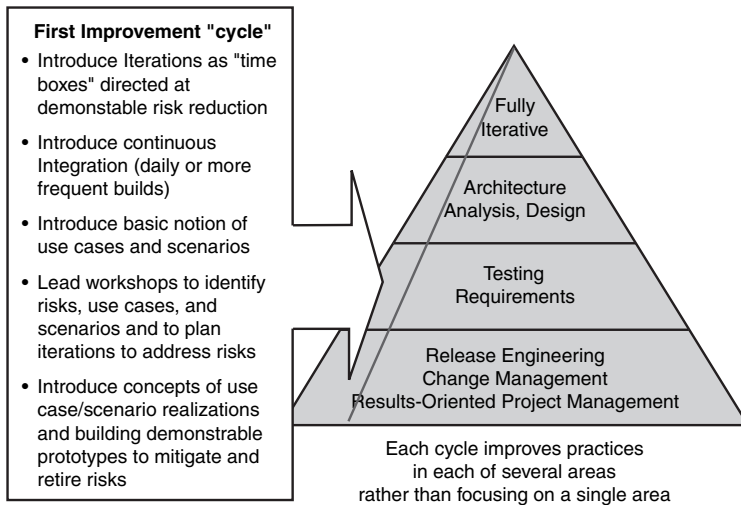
First Improvement "cycle"

- Introduce Iterations as "time boxes" directed at demonstable risk reduction
- Introduce continuous Integration (daily or more frequent builds)
- Introduce basic notion of use cases and scenarios
- Lead workshops to identify risks, use cases, and scenarios and to plan iterations to address risks
- Introduce concepts of use case/scenario realizations and building demonstrable prototypes to mitigate and retire risks

Fully Iterative

Architecture
Analysis, Design

Testing
Requirements

Release Engineering
Change Management
Results-Oriented Project Management

Each cycle improves practices in each of several areas rather than focusing on a single area